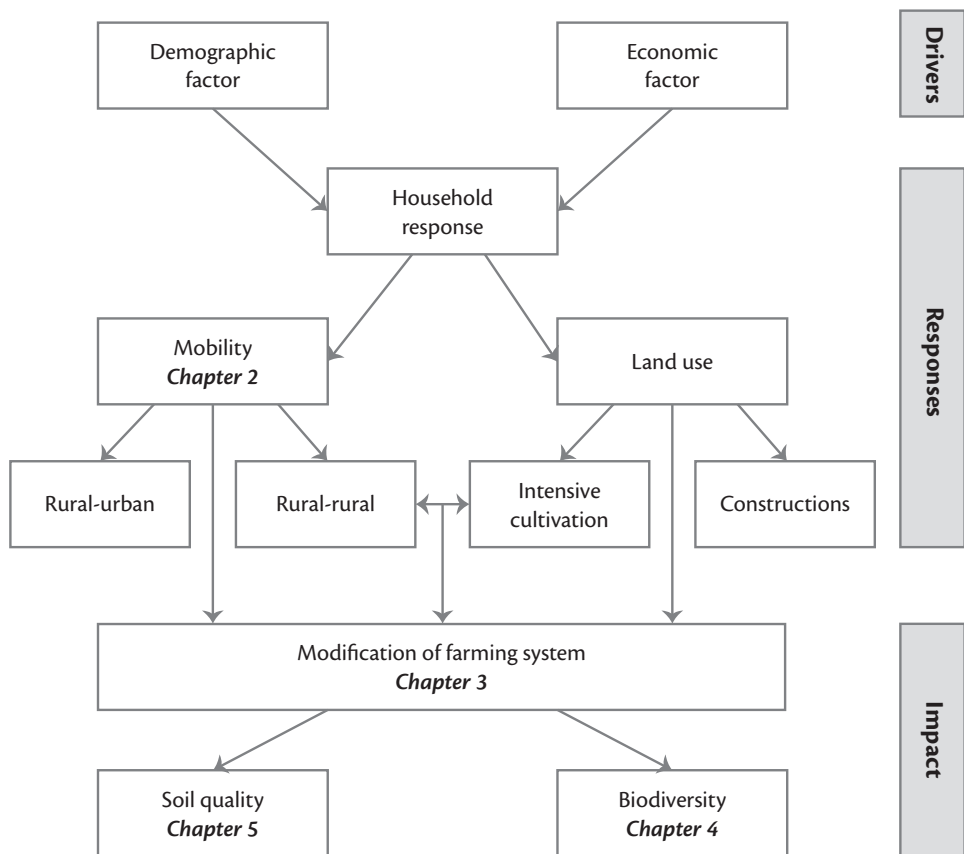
Demographic factor

Economic factor

Drivers

Household response

Mobility
***Chapter 2***

Land use

Responses

Rural-urban

Rural-rural

Intensive cultivation

Constructions

Modification of farming system
***Chapter 3***

Impact

Soil quality
***Chapter 5***

Biodiversity
***Chapter 4***